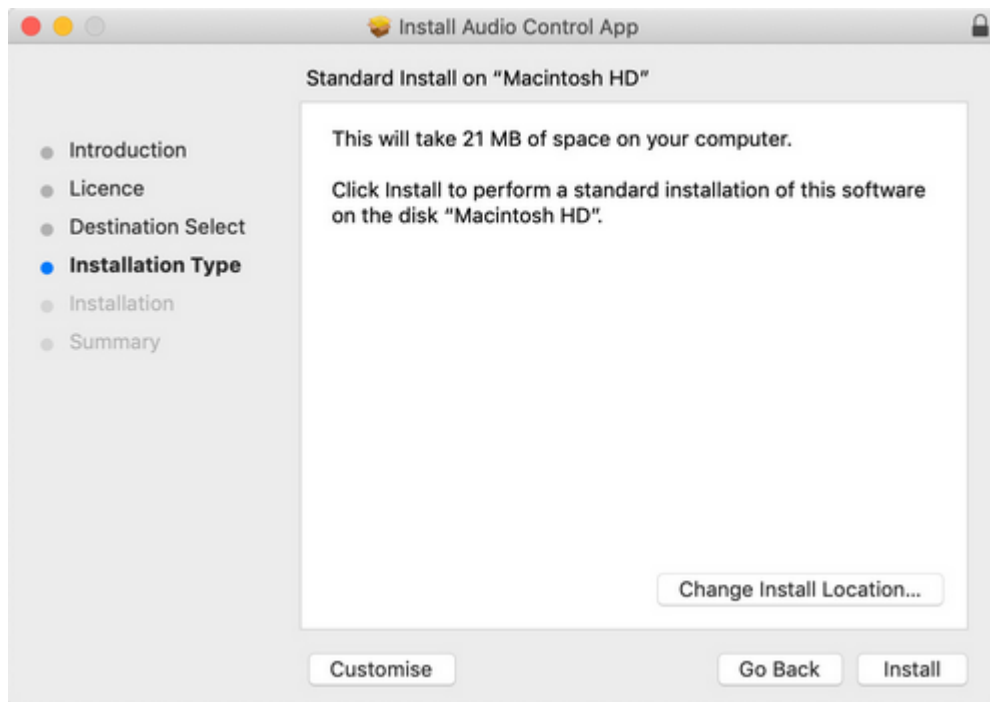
Install Audio Control App

Standard Install on “Macintosh HD”

Introduction
Licence
Destination Select
Installation Type
Installation
Summary

This will take 21 MB of space on your computer.

Click Install to perform a standard installation of this software on the disk “Macintosh HD”.

Change Install Location...

Customise

Go Back

Install